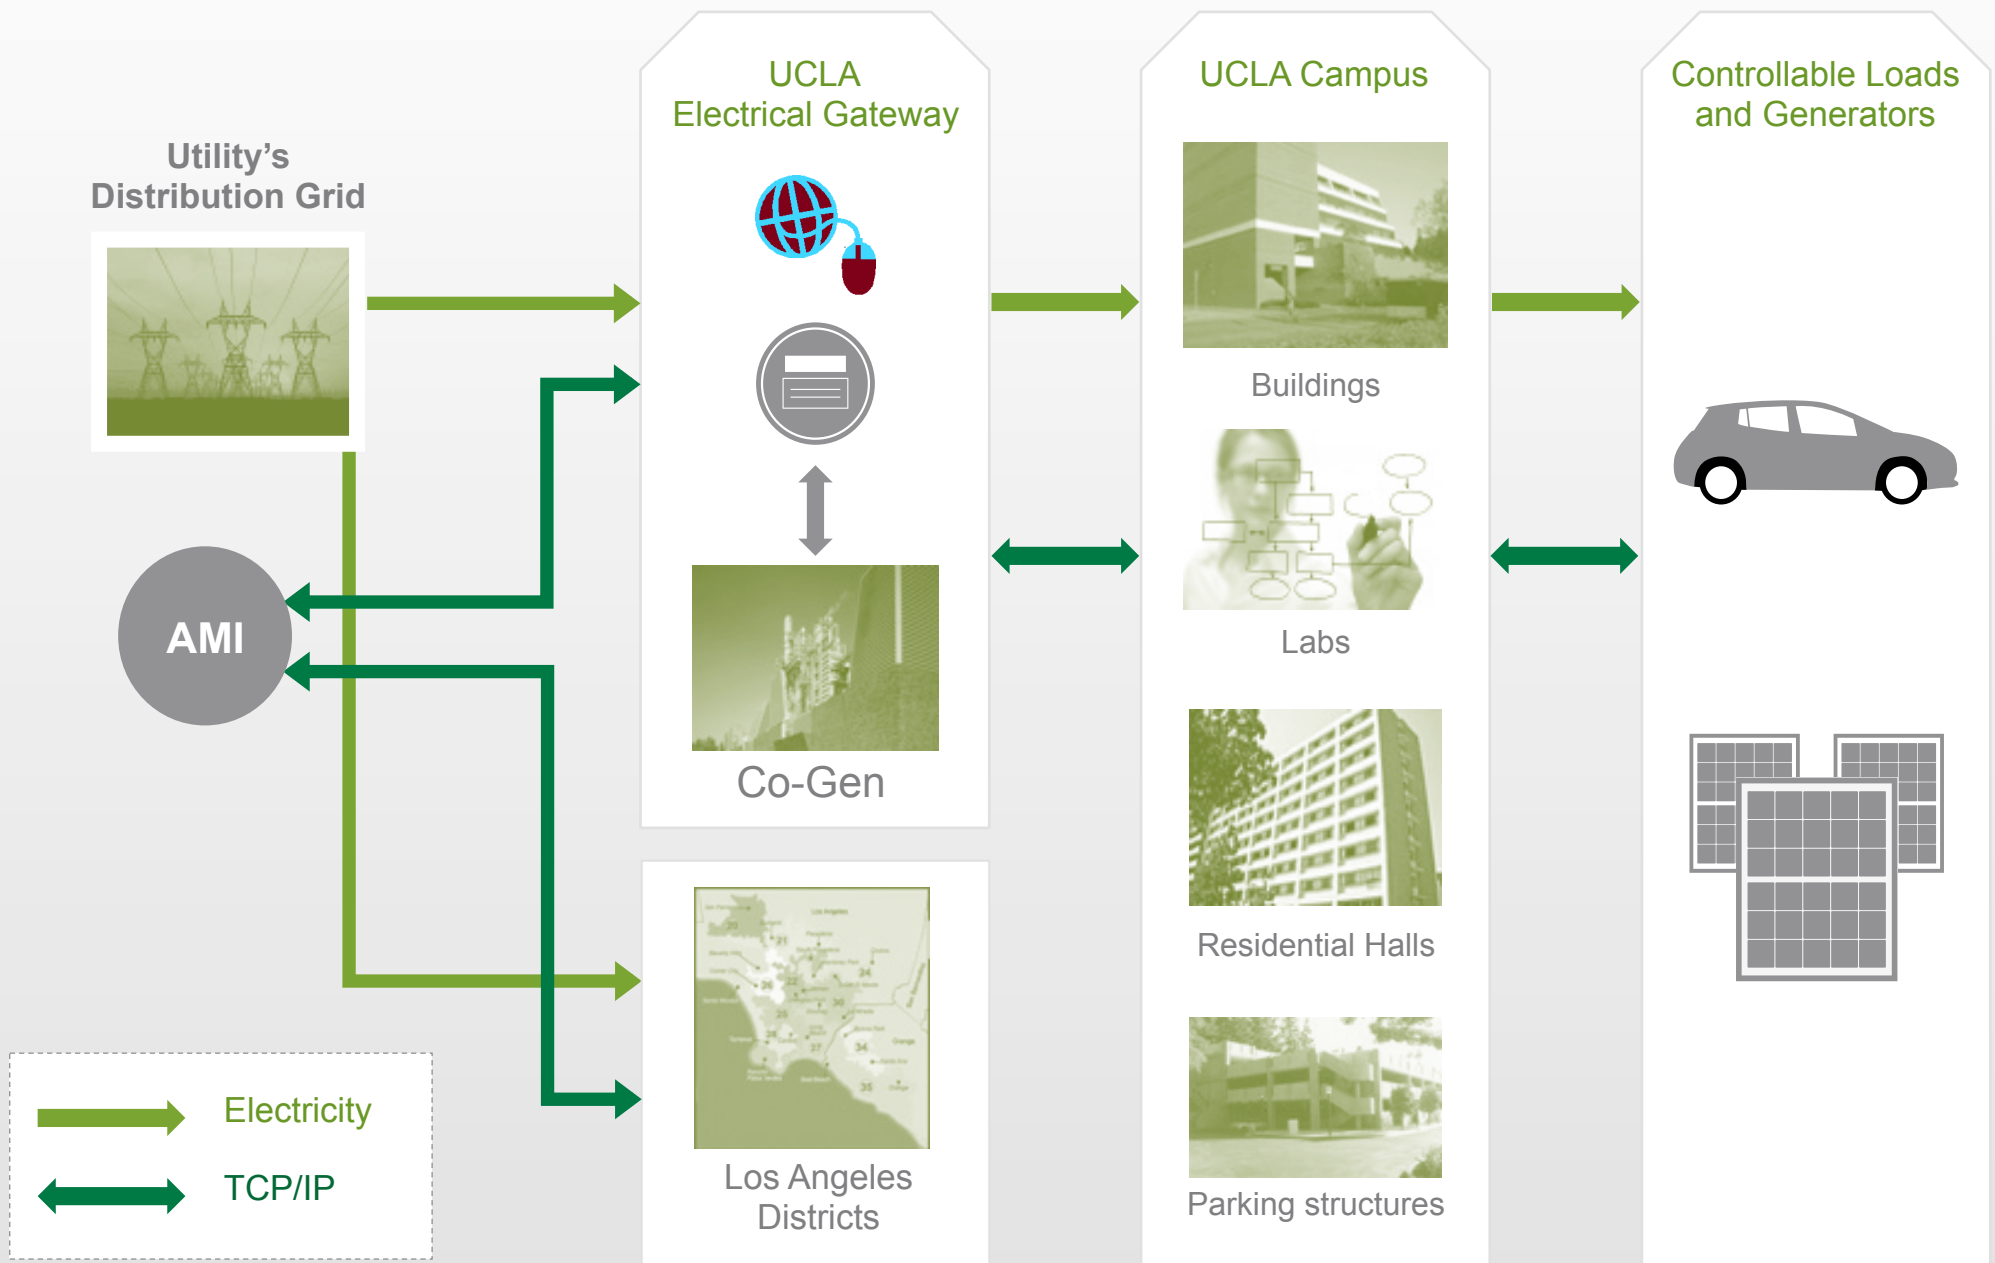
Utility's Distribution Grid

AMI

UCLA Electrical Gateway

Co-Gen

Los Angeles Districts

UCLA Campus

Buildings

Labs

Residential Halls

Parking structures

Controllable Loads and Generators

Electricity

TCP/IP